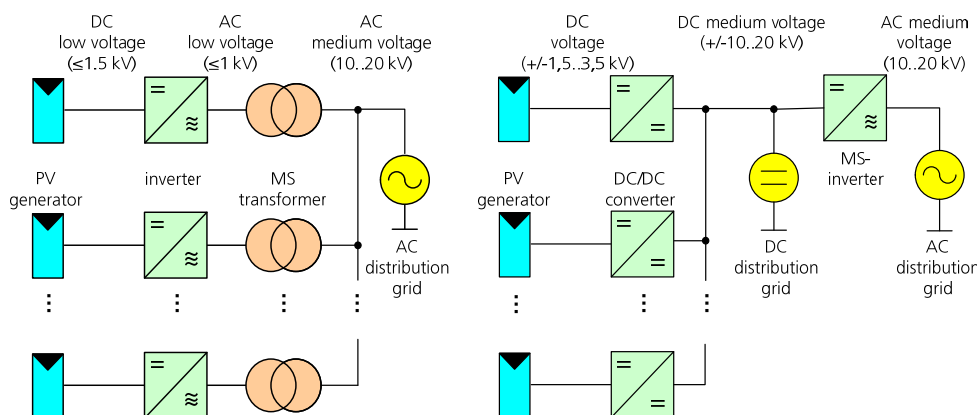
DC low voltage (≤1.5 kV)

AC low voltage (≤1 kV)

AC medium voltage (10..20 kV)

=
≈

PV generator

inverter

MS transformer

=
≈

AC distribution grid

⋮ ⋮ ⋮ ⋮

=
≈

DC voltage (+/-1,5..3,5 kV)

DC medium voltage (+/-10..20 kV)

AC medium voltage (10..20 kV)

=
=

=
≈

PV generator

DC/DC converter

MS-inverter

=
=

DC distribution grid

AC distribution grid

⋮ ⋮ ⋮

=
=